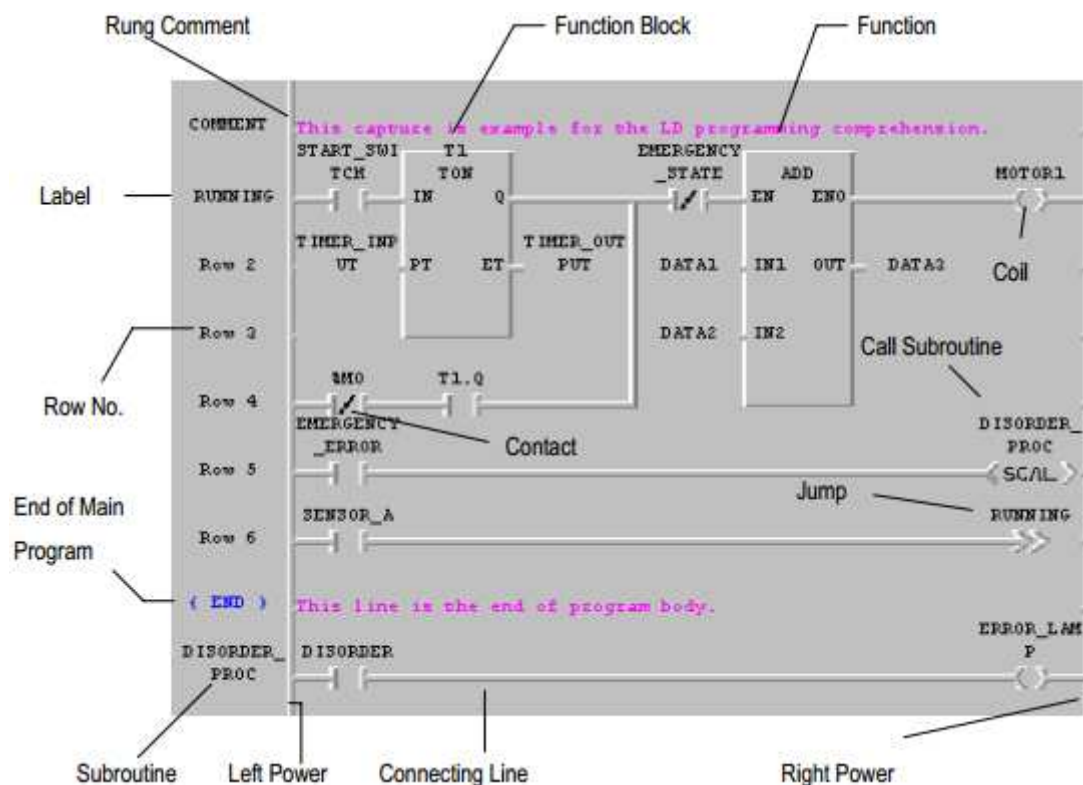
Rung Comment

Function Block

Function

COMMENT This capture is example for the LD programming comprehension.

START_SWITCH T1 TON EMERGENCY_STATE ADD

Label RUNNING IN Q EN ENO MOTOR1

TIMER_INPUT TIMER_OUTPUT

Row 2 PT ET DATA1 IN1 OUT DATA3 Coil

Row 3 DATA2 IN2

Call Subroutine

Row No. Row 4 %M0 T1.Q

EMERGENCY_ERROR Contact DISORDER_PROC

Row 5 SCAL

Jump

End of Main Program

Row 6 SENSOR_A RUNNING

( END ) This line is the end of program body.

DISORDER_PROC DISORDER ERROR_LAMP

Subroutine Left Power Connecting Line Right Power